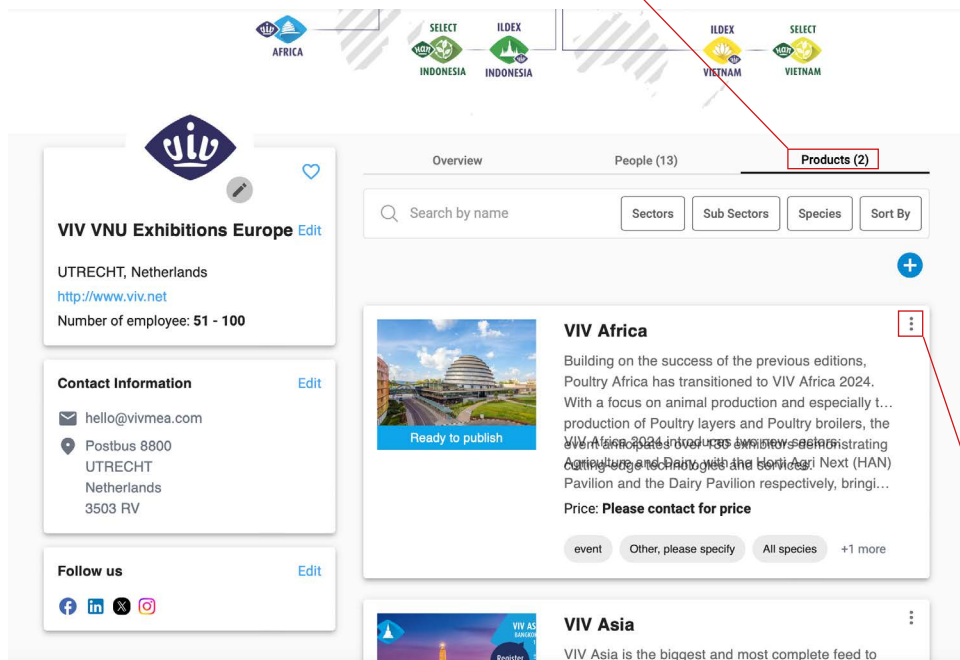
AFRICA

SELECT
INDONESIA

ILDEX
INDONESIA

ILDEX
VIETNAM

SELECT
VIETNAM

VIV VNU Exhibitions Europe Edit

UTRECHT, Netherlands
http://www.viv.net
Number of employee: **51 - 100**

Contact Information Edit
hello@vivmea.com
Postbus 8800
UTRECHT
Netherlands
3503 RV

Follow us Edit

Overview | People (13) | Products (2)

Search by name | Sectors | Sub Sectors | Species | Sort By

VIV Africa

Ready to publish

Building on the success of the previous editions, Poultry Africa has transitioned to VIV Africa 2024. With a focus on animal production and especially t... production of Poultry layers and Poultry broilers, the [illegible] Pavilion and the Dairy Pavilion respectively, bringi...

Price: **Please contact for price**

event | Other, please specify | All species | +1 more

VIV Asia

VIV Asia is the biggest and most complete feed to